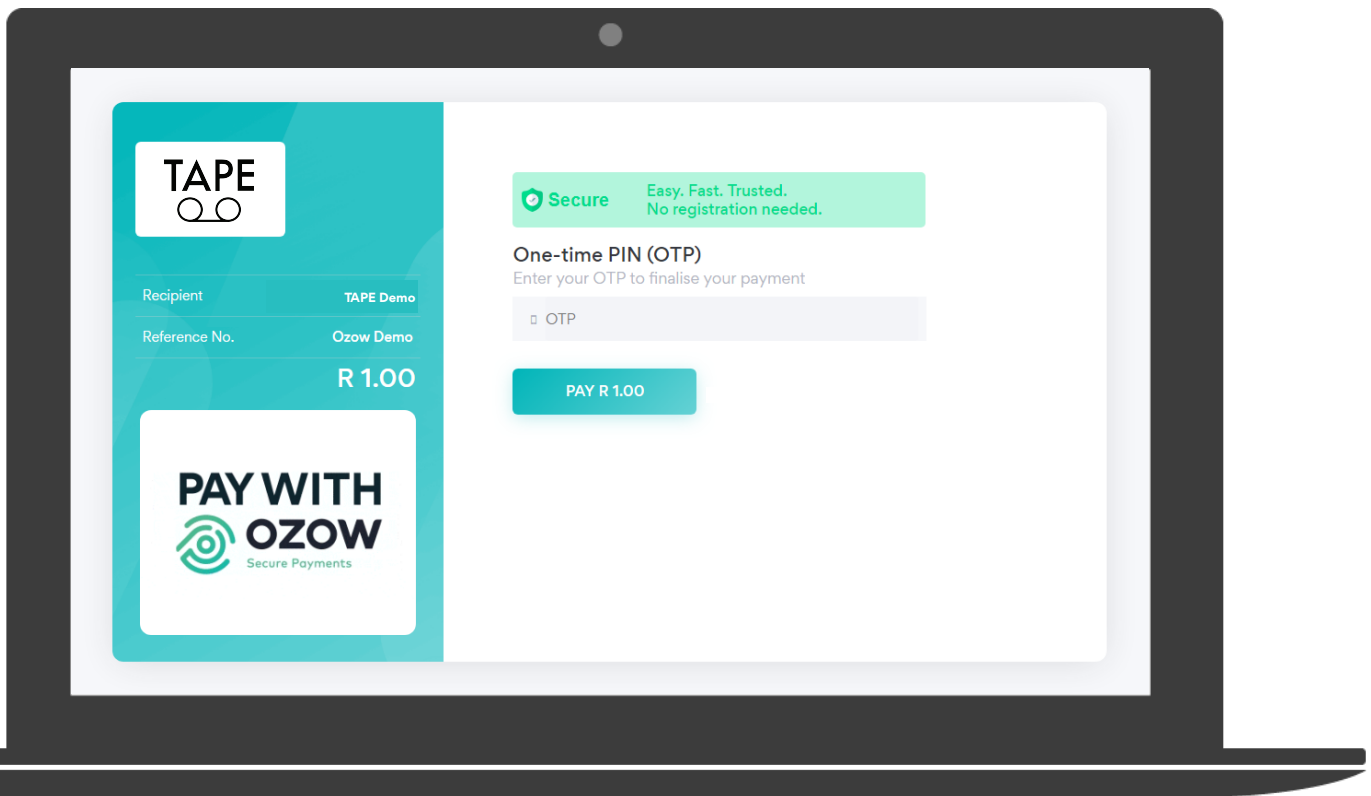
TAPE

Recipient TAPE Demo

Reference No. Ozow Demo

R 1.00

PAY WITH OZOW
Secure Payments

Secure
Easy. Fast. Trusted.
No registration needed.

One-time PIN (OTP)
Enter your OTP to finalise your payment

OTP

PAY R 1.00